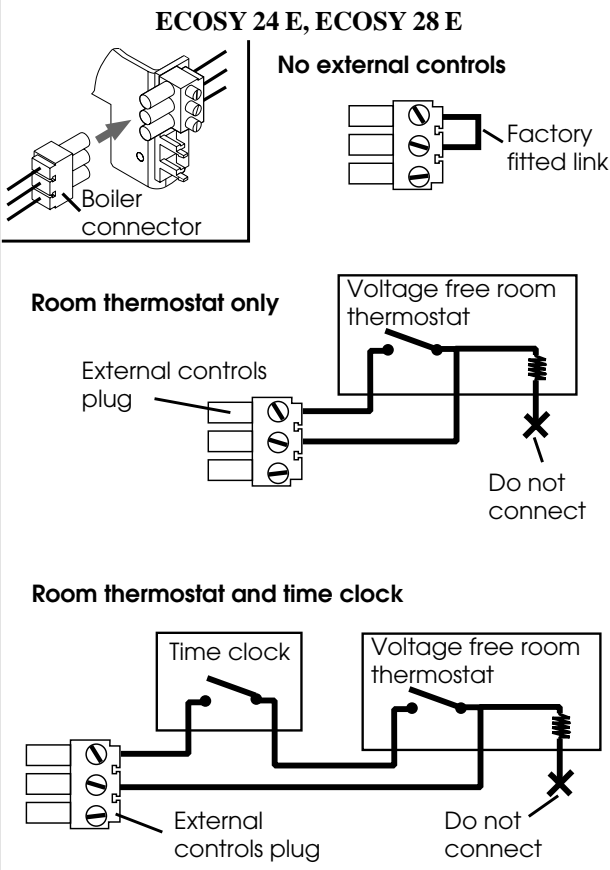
ECOSY 24 E, ECOSY 28 E

Boiler connector

No external controls

Factory fitted link

Room thermostat only

Voltage free room thermostat

External controls plug

Do not connect

Room thermostat and time clock

Time clock

Voltage free room thermostat

External controls plug

Do not connect